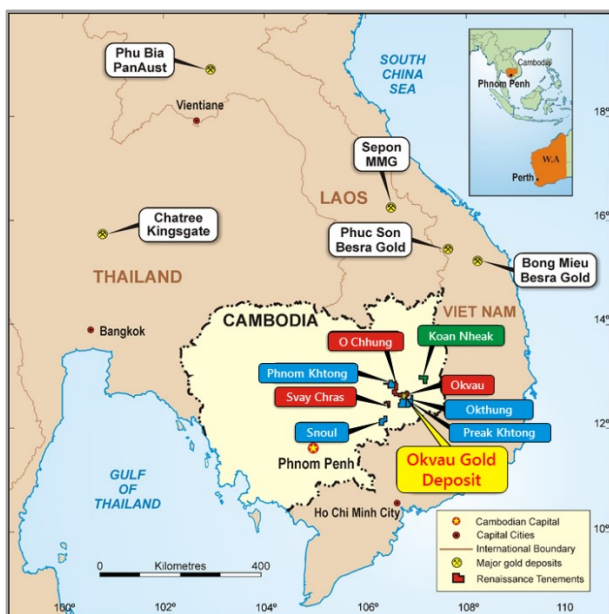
Phu Bia
PanAust

Vientiane

SOUTH
CHINA
SEA

Cambodia
Phnom Penh

W.A.
Perth

18°

Sepon
MMG

LAOS

16°

Chatree
Kingsgate

Phuc Son
Besra Gold

Bong Mieu
Besra Gold

THAILAND

VIET NAM

14°

CAMBODIA

Bangkok

O Chhung

Koan Nheak

Phnom Khtong

Okvau

Svay Chras

Okthung

12°

Snoul

Preak Khtong

Phnom Penh

Okvau Gold
Deposit

GULF
OF
THAILAND

Ho Chi Minh City

10°

Cambodian Capital
Capital Cities
International Boundary
Major gold deposits
Renaissance Tenements

0 Kilometres 400

100° 102° 104° 106° 108° 110